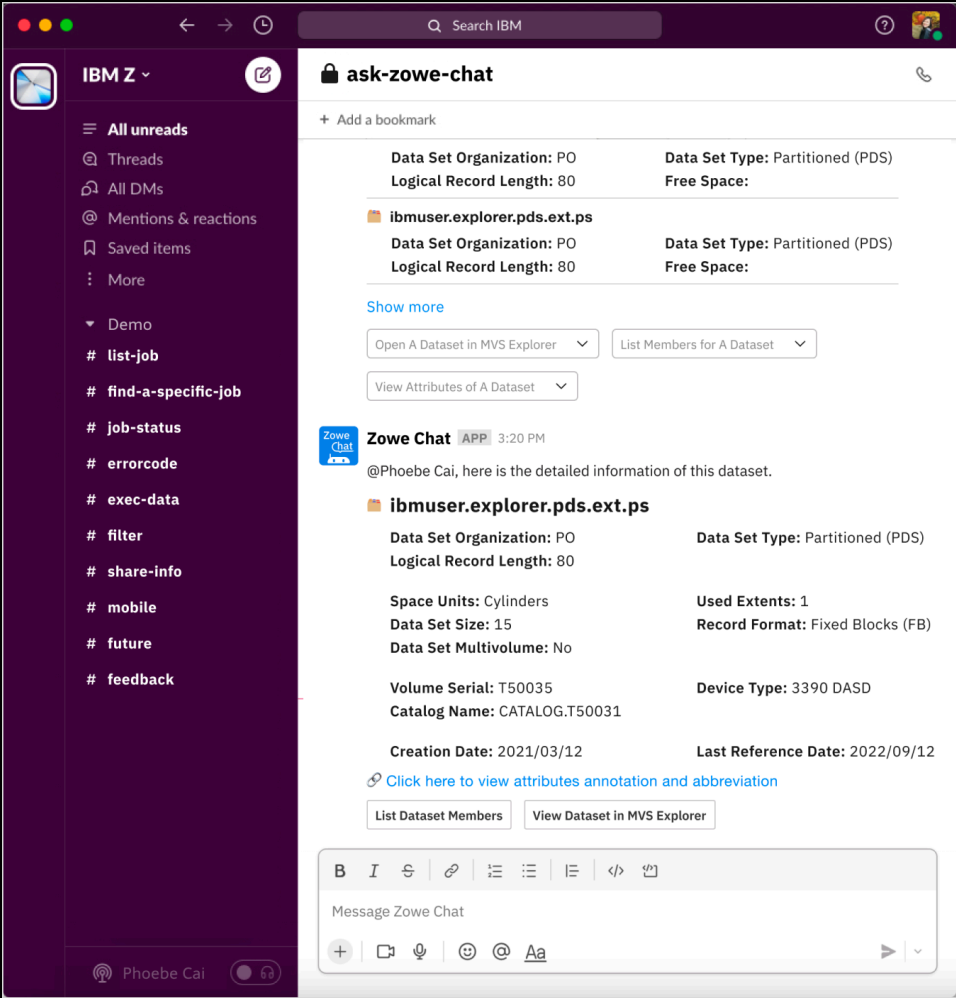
Search IBM

IBM Z

All unreads
Threads
All DMs
Mentions & reactions
Saved items
More

Demo
# list-job
# find-a-specific-job
# job-status
# errorcode
# exec-data
# filter
# share-info
# mobile
# future
# feedback

Phoebe Cai

ask-zowe-chat

+ Add a bookmark

Data Set Organization: PO
Data Set Type: Partitioned (PDS)
Logical Record Length: 80
Free Space:

ibmuser.explorer.pds.ext.ps
Data Set Organization: PO
Data Set Type: Partitioned (PDS)
Logical Record Length: 80
Free Space:

Show more

Open A Dataset in MVS Explorer
List Members for A Dataset
View Attributes of A Dataset

Zowe Chat
Zowe Chat APP 3:20 PM
@Phoebe Cai, here is the detailed information of this dataset.

ibmuser.explorer.pds.ext.ps
Data Set Organization: PO
Data Set Type: Partitioned (PDS)
Logical Record Length: 80

Space Units: Cylinders
Used Extents: 1
Data Set Size: 15
Record Format: Fixed Blocks (FB)
Data Set Multivolume: No

Volume Serial: T50035
Device Type: 3390 DASD
Catalog Name: CATALOG.T50031

Creation Date: 2021/03/12
Last Reference Date: 2022/09/12

Click here to view attributes annotation and abbreviation

List Dataset Members
View Dataset in MVS Explorer

Message Zowe Chat
Aa